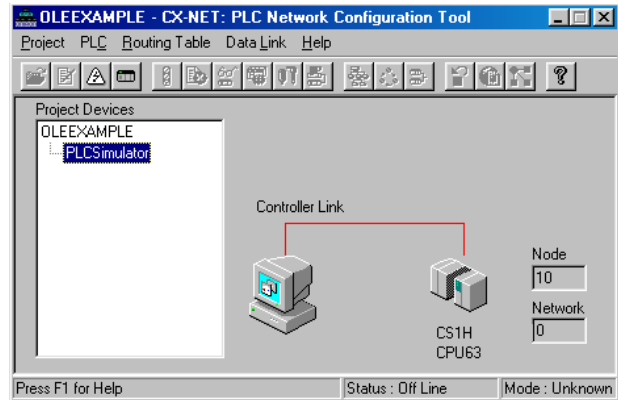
OLEEXAMPLE - CX-NET: PLC Network Configuration Tool

Project PLC Routing Table Data Link Help

Project Devices

OLEEXAMPLE

PLCSimulator

Controller Link

Node

10

Network

0

CS1H
CPU63

Press F1 for Help

Status : Off Line

Mode : Unknown